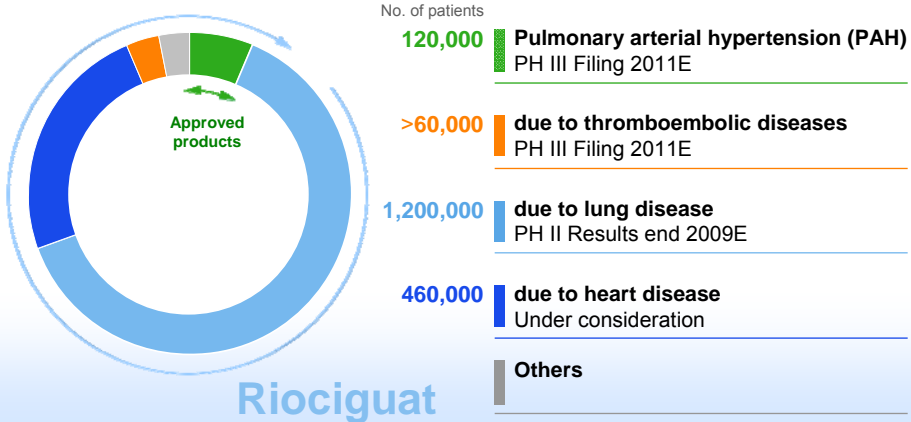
No. of patients

Approved products

120,000 Pulmonary arterial hypertension (PAH)
PH III Filing 2011E

>60,000 due to thromboembolic diseases
PH III Filing 2011E

1,200,000 due to lung disease
PH II Results end 2009E

460,000 due to heart disease
Under consideration

Others

Riociguat